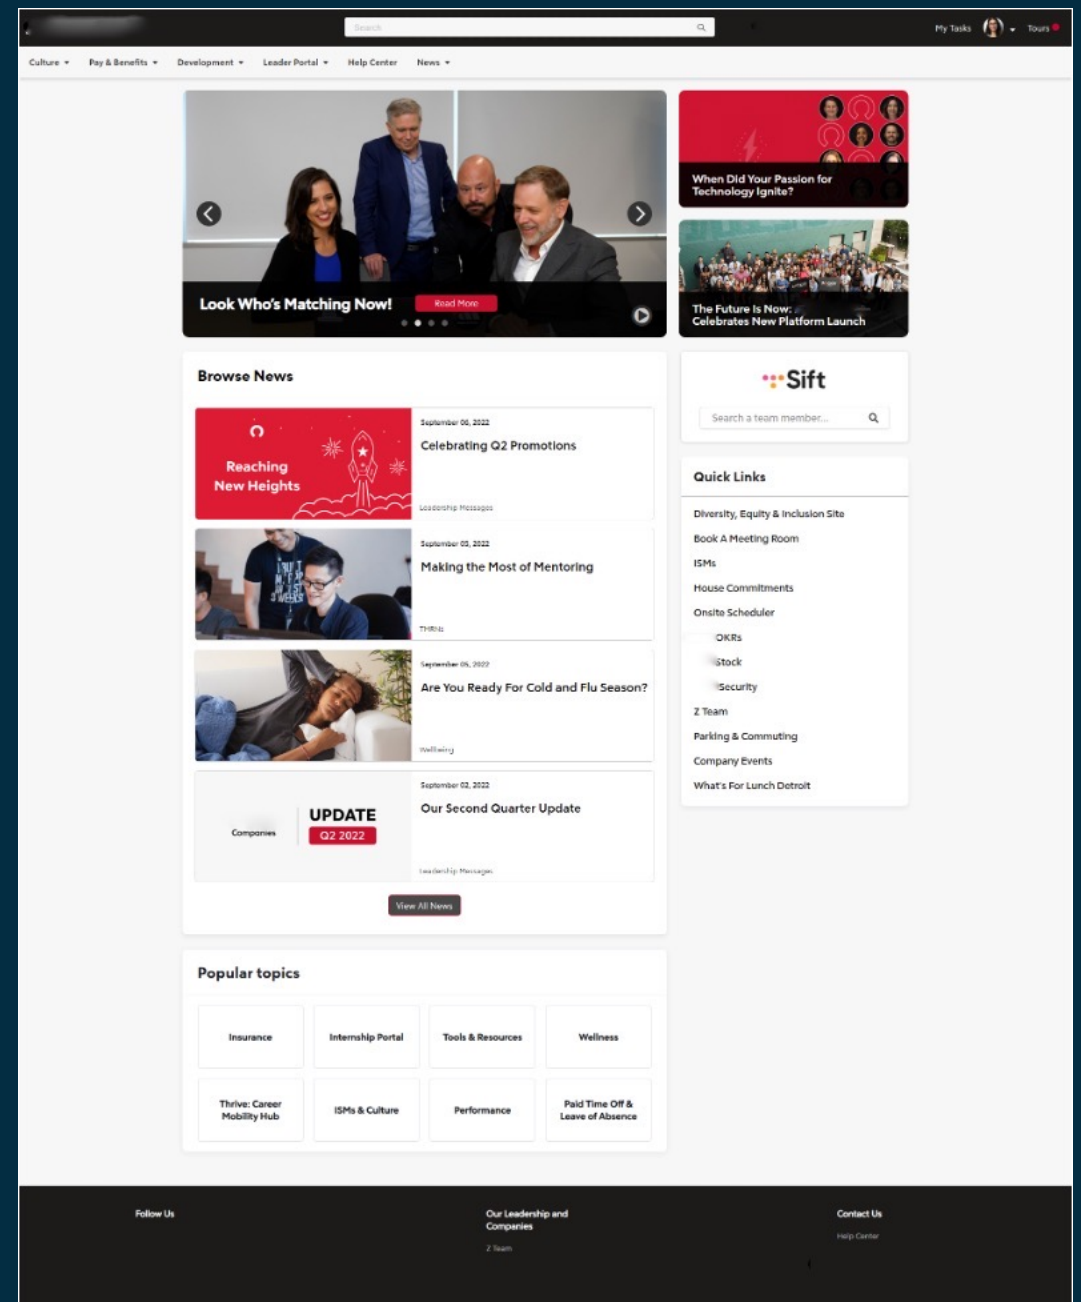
Search

My Tasks Tours

Culture Pay & Benefits Development Leader Portal Help Center News

Look Who's Matching Now!
Read More

When Did Your Passion for Technology Ignite?

The Future Is Now: Celebrates New Platform Launch

Browse News

Reaching New Heights

September 06, 2022
Celebrating Q2 Promotions
Leadership Messages

September 03, 2022
Making the Most of Mentoring
THRIVE

September 05, 2022
Are You Ready For Cold and Flu Season?
Wellbeing

Companies
UPDATE
Q2 2022

September 02, 2022
Our Second Quarter Update
Leadership Messages

View All News

Sift
Search a team member...

Quick Links

Diversity, Equity & Inclusion Site
Book A Meeting Room
ISMs
House Commitments
Onsite Scheduler
OKRs
Stock
Security
Z Team
Parking & Commuting
Company Events
What's For Lunch Detroit

Popular topics

| Insurance | Internship Portal | Tools & Resources | Wellness |
|---|---|---|---|
| Thrive: Career Mobility Hub | ISMs & Culture | Performance | Paid Time Off & Leave of Absence |

Follow Us

Our Leadership and Companies
Z Team

Contact Us
Help Center